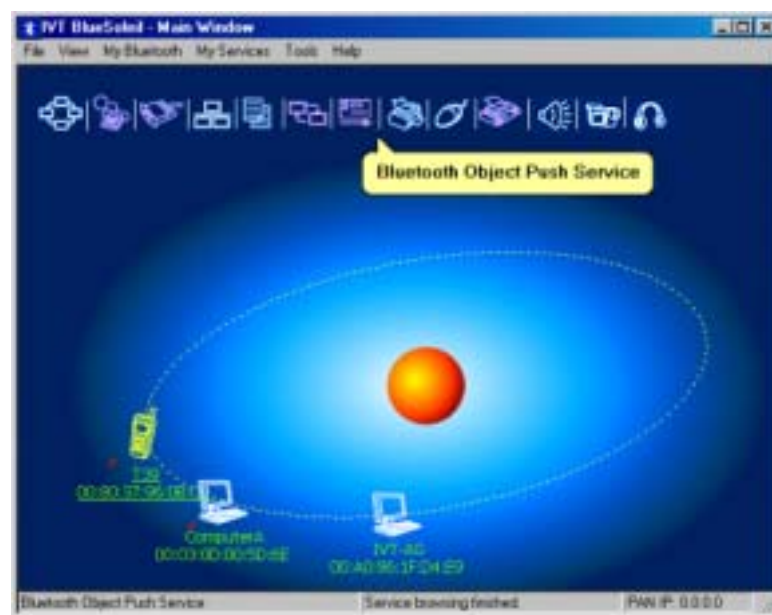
IVT BlueSoleil - Main Window

File View My Bluetooth My Services Tools Help

Bluetooth Object Push Service

T39
00:80:37:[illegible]

ComputerA
00:03:0D:00:5D:6E

IVT-AG
00:A0:96:1F:D4:E9

Bluetooth Object Push Service

Service browsing finished

PAN IP: 0.0.0.0